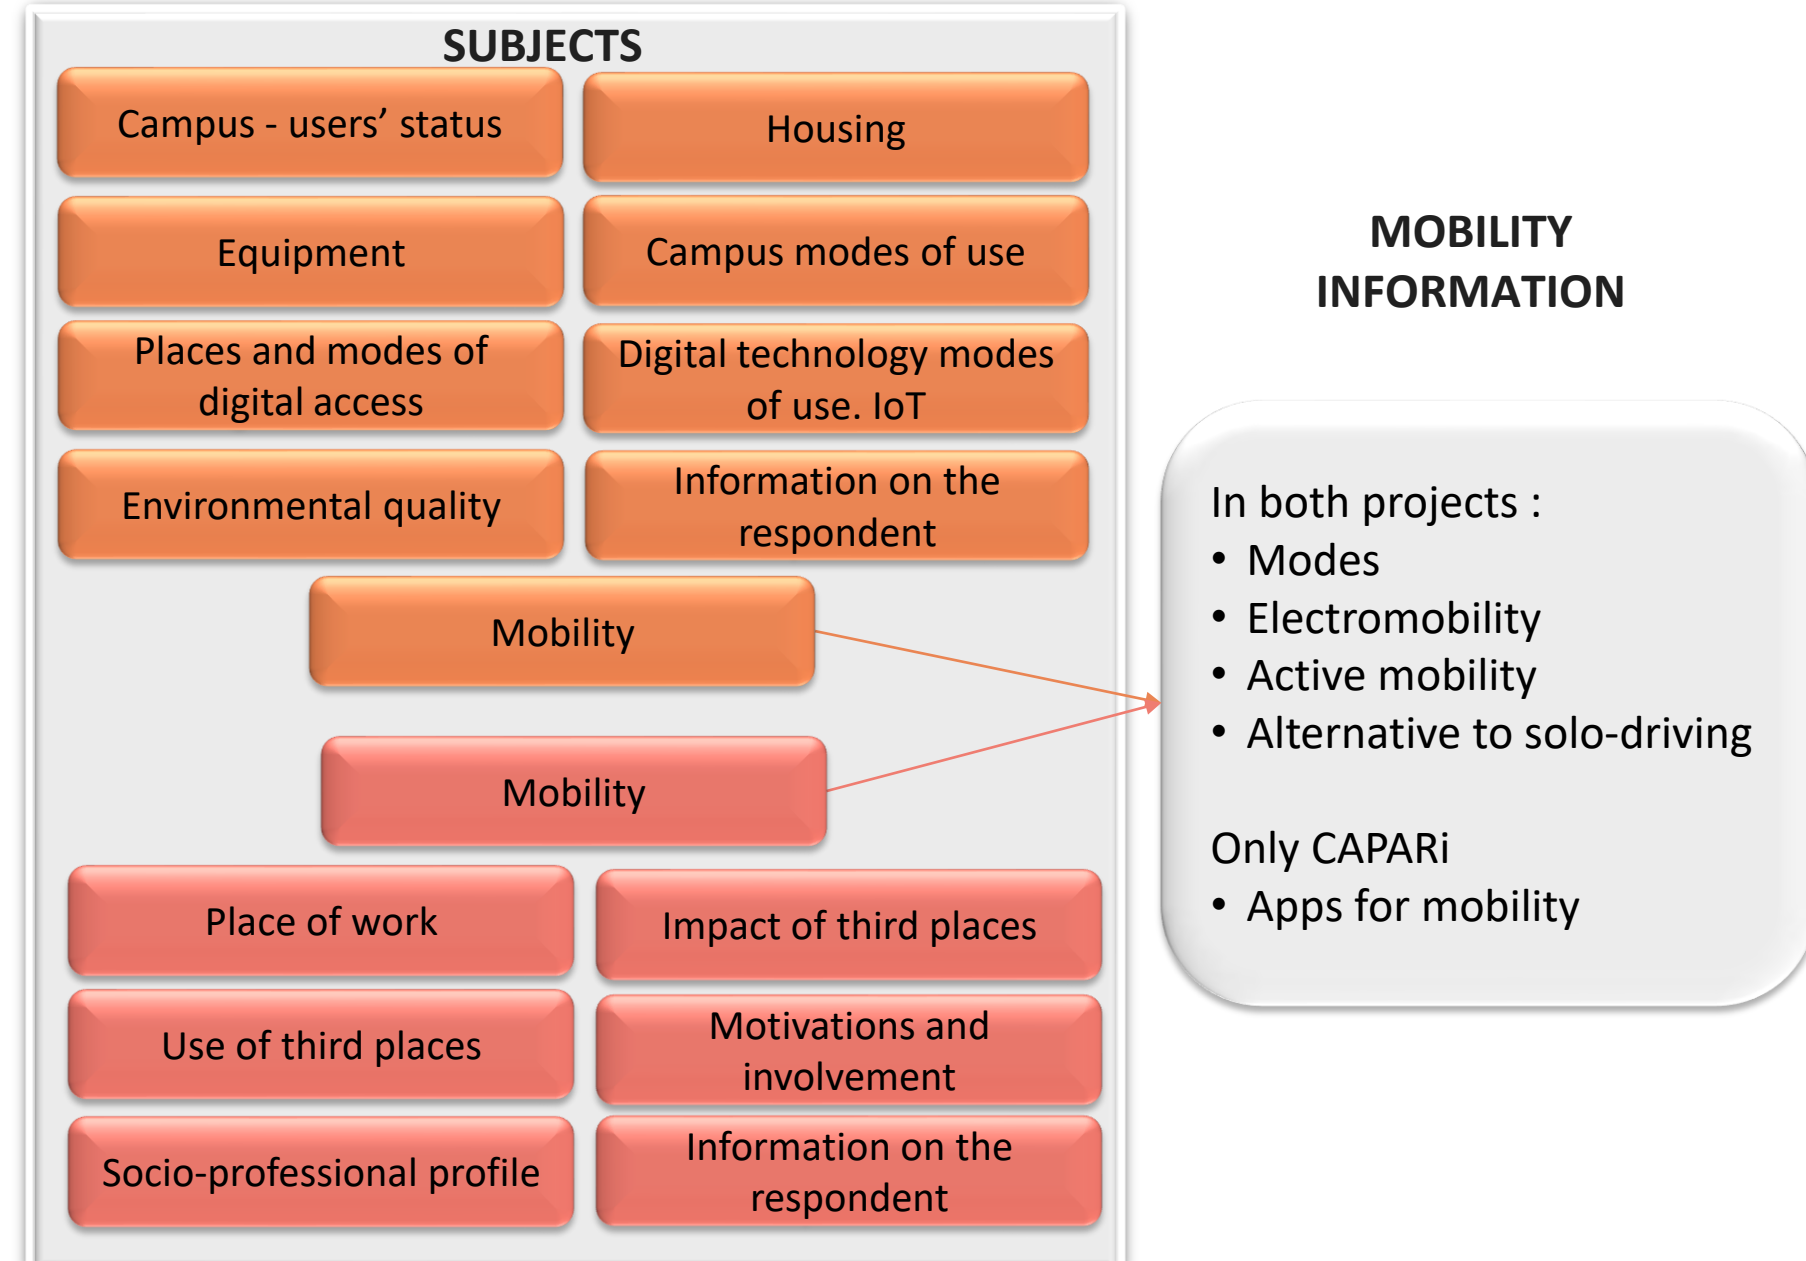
SUBJECTS

Campus - users' status

Housing

Equipment

Campus modes of use

Places and modes of digital access

Digital technology modes of use. IoT

Environmental quality

Information on the respondent

Mobility

Mobility

Place of work

Impact of third places

Use of third places

Motivations and involvement

Socio-professional profile

Information on the respondent

MOBILITY INFORMATION

In both projects :
• Modes
• Electromobility
• Active mobility
• Alternative to solo-driving

Only CAPARi
• Apps for mobility